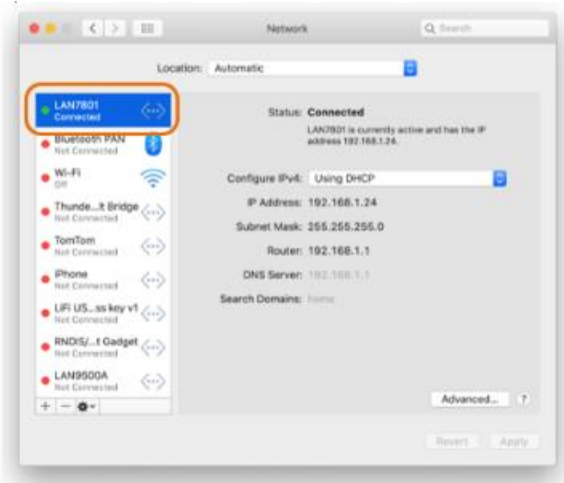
Network

Search

Location: Automatic

LAN7801
Connected

Bluetooth PAN
Not Connected

Wi-Fi
Off

Thunde...lt Bridge
Not Connected

TomTom
Not Connected

iPhone
Not Connected

LiFi US...ss key v1
Not Connected

RNDIS/...t Gadget
Not Connected

LAN9500A
Not Connected

+ − ⚙▾

Status: Connected

LAN7801 is currently active and has the IP address 192.168.1.24.

Configure IPv4: Using DHCP

IP Address: 192.168.1.24

Subnet Mask: 255.255.255.0

Router: 192.168.1.1

DNS Server: 192.168.1.1

Search Domains: Home

Advanced...

?

Revert

Apply